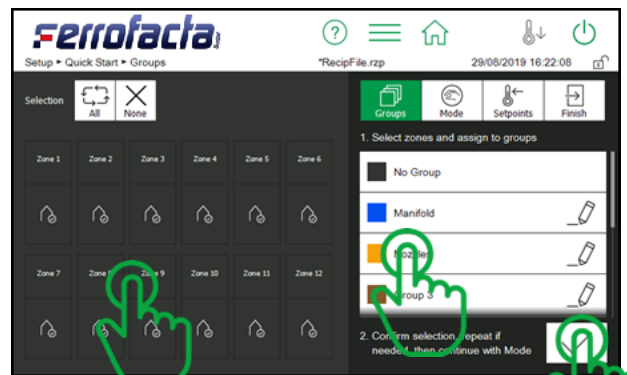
ferrofacta

Setup ▸ Quick Start ▸ Groups

*RecipFile.rzp

29/08/2019 16:22:08

Selection

All

None

Zone 1

Zone 2

Zone 3

Zone 4

Zone 5

Zone 6

Zone 7

Zone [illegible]

Z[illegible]e 9

Zone 10

Zone 11

Zone 12

Groups

Mode

Setpoints

Finish

1. Select zones and assign to groups

No Group

Manifold

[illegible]ozzles

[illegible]roup 3

2. Co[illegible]firm selection, repeat if needed, then continue with Mode